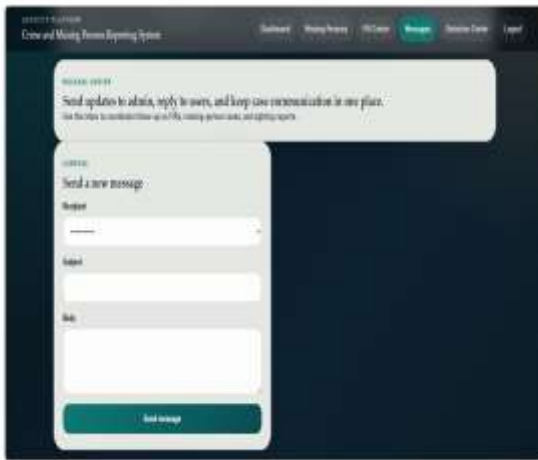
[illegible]
Crime and Missing Person Reporting System

Dashboard
Missing Persons
FIR Center
Messages
Detection Center
Logout

MESSAGE CENTER
Send updates to admin, reply to users, and keep case communication in one place.
Use the inbox to coordinate follow-up on FIRs, missing-person cases, and sighting reports.

COMPOSE
Send a new message
Recipient
---------
Subject
Body
Send message